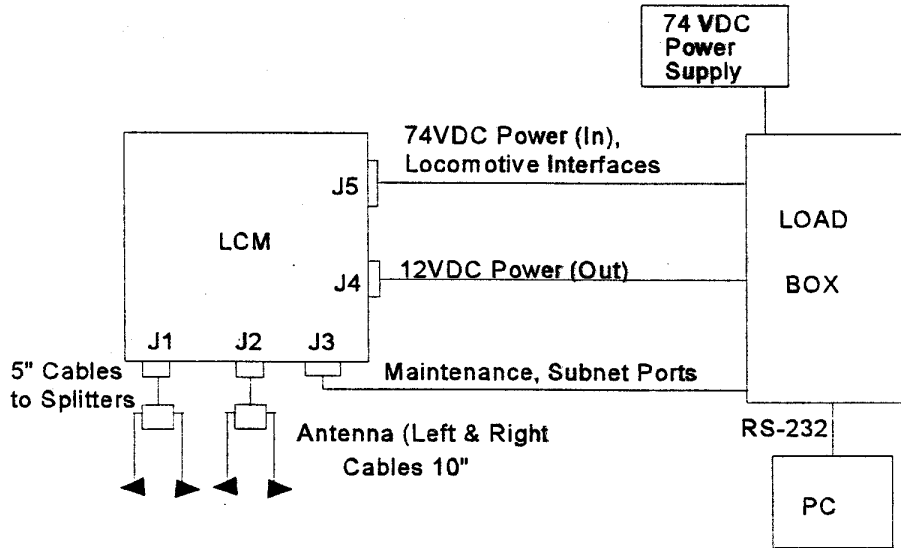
74 VDC Power Supply

74VDC Power (In), Locomotive Interfaces

J5

LCM

J4

12VDC Power (Out)

LOAD

BOX

J1

J2

J3

5" Cables to Splitters

Maintenance, Subnet Ports

RS-232

Antenna (Left & Right Cables 10"

PC